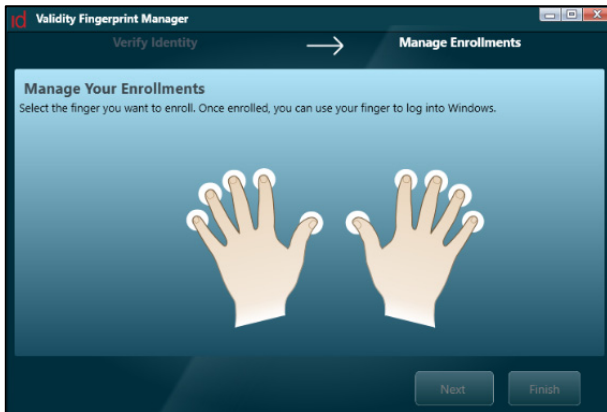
id Validity Fingerprint Manager

Verify Identity

Manage Enrollments

Manage Your Enrollments
Select the finger you want to enroll. Once enrolled, you can use your finger to log into Windows.

Next

Finish